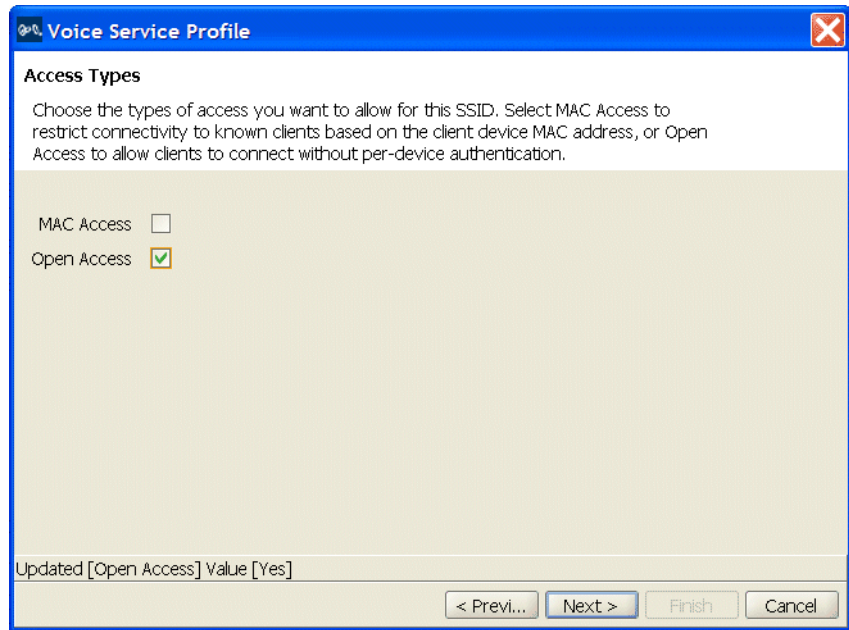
Voice Service Profile

Access Types

Choose the types of access you want to allow for this SSID. Select MAC Access to restrict connectivity to known clients based on the client device MAC address, or Open Access to allow clients to connect without per-device authentication.

MAC Access

Open Access

Updated [Open Access] Value [Yes]

< Previ... Next > Finish Cancel